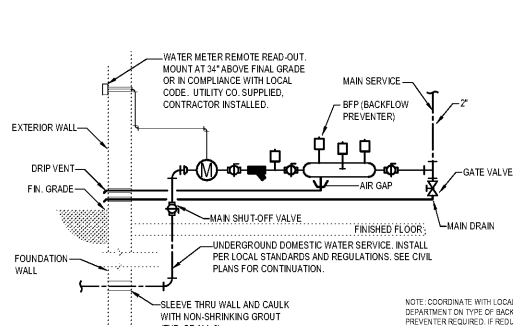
WATER METER REMOTE READ-OUT. MOUNT AT 34" ABOVE FINAL GRADE OR IN COMPLIANCE WITH LOCAL CODE. UTILITY CO. SUPPLIED, CONTRACTOR INSTALLED.

MAIN SERVICE

2"

BFP (BACKFLOW PREVENTER)

EXTERIOR WALL

DRIP VENT

FIN. GRADE

M

AIR GAP

GATE VALVE

MAIN SHUT-OFF VALVE

MAIN DRAIN

FINISHED FLOOR

FOUNDATION WALL

UNDERGROUND DOMESTIC WATER SERVICE. INSTALL PER LOCAL STANDARDS AND REGULATIONS. SEE CIVIL PLANS FOR CONTINUATION.

SLEEVE THRU WALL AND CAULK WITH NON-SHRINKING GROUT

NOTE: COORDINATE WITH LOCA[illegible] DEPARTMENT ON TYPE OF BACK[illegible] PREVENTER REQUIRED. IF REDU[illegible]